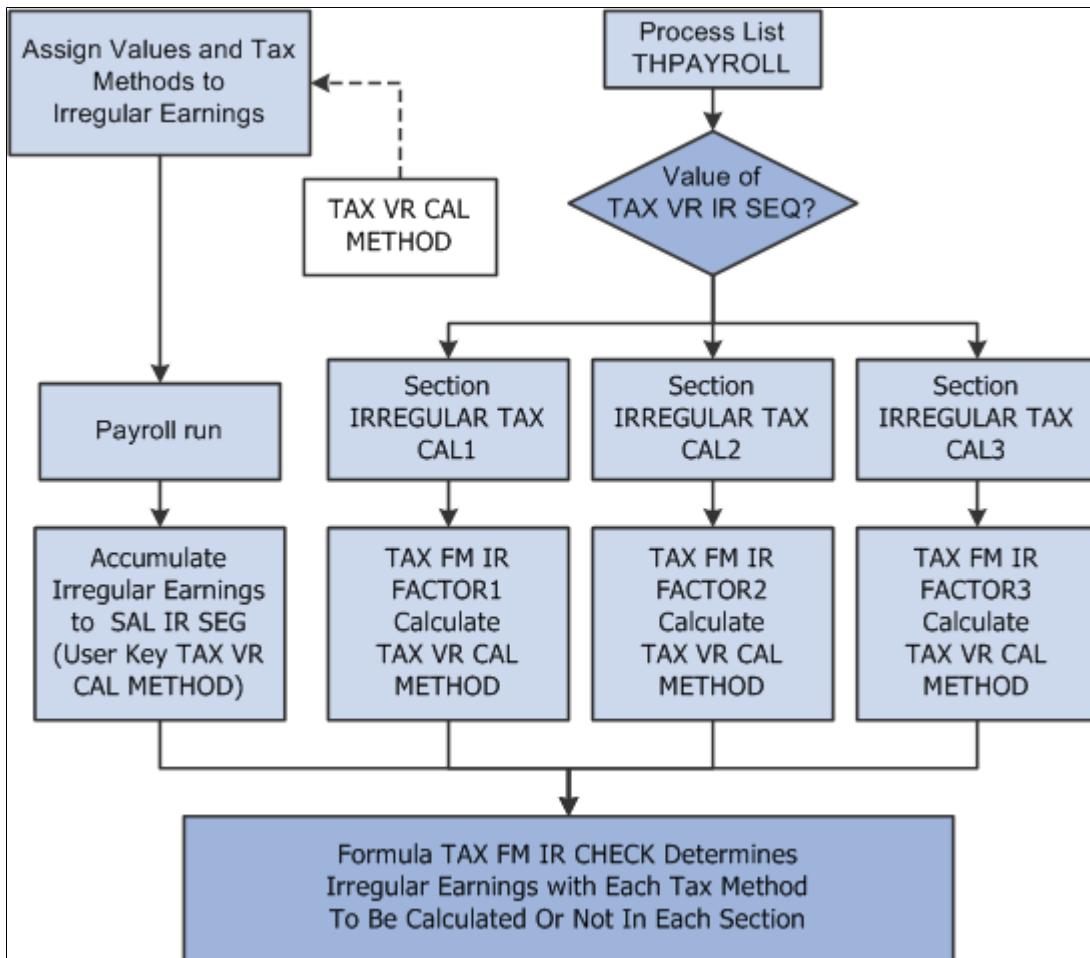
Assign Values and Tax Methods to Irregular Earnings

Process List THPAYROLL

Value of TAX VR IR SEQ?

TAX VR CAL METHOD

Payroll run

Section IRREGULAR TAX CAL1

Section IRREGULAR TAX CAL2

Section IRREGULAR TAX CAL3

Accumulate Irregular Earnings to SAL IR SEG (User Key TAX VR CAL METHOD)

TAX FM IR FACTOR1 Calculate TAX VR CAL METHOD

TAX FM IR FACTOR2 Calculate TAX VR CAL METHOD

TAX FM IR FACTOR3 Calculate TAX VR CAL METHOD

Formula TAX FM IR CHECK Determines Irregular Earnings with Each Tax Method To Be Calculated Or Not In Each Section